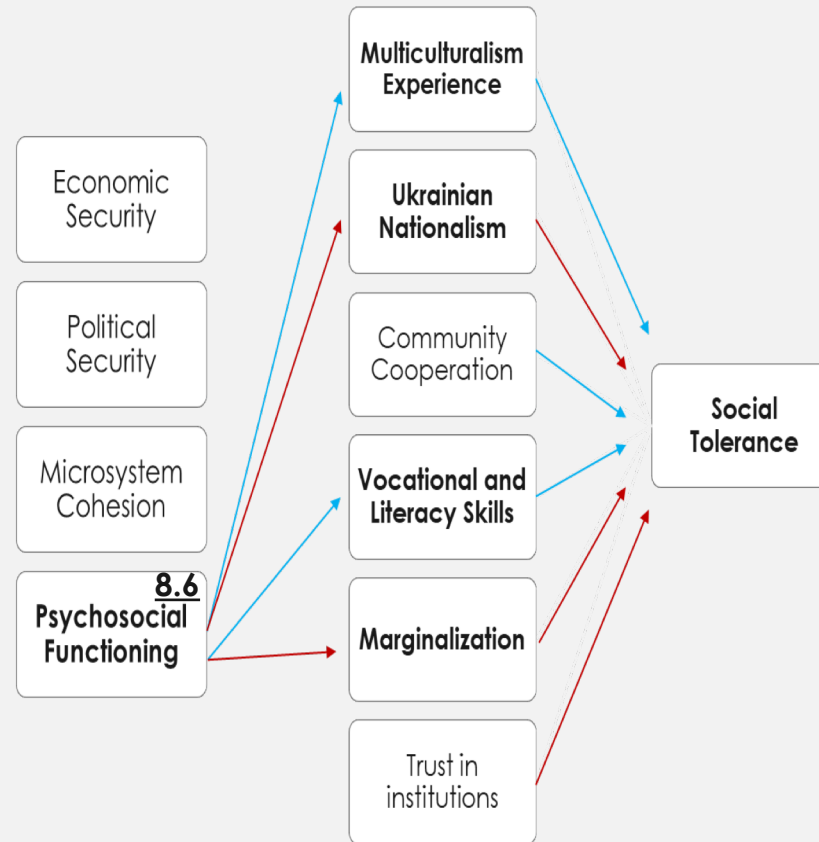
Economic Security

Political Security

Microsystem Cohesion

8.6
Psychosocial Functioning

Multiculturalism Experience

Ukrainian Nationalism

Community Cooperation

Vocational and Literacy Skills

Marginalization

Trust in institutions

Social Tolerance